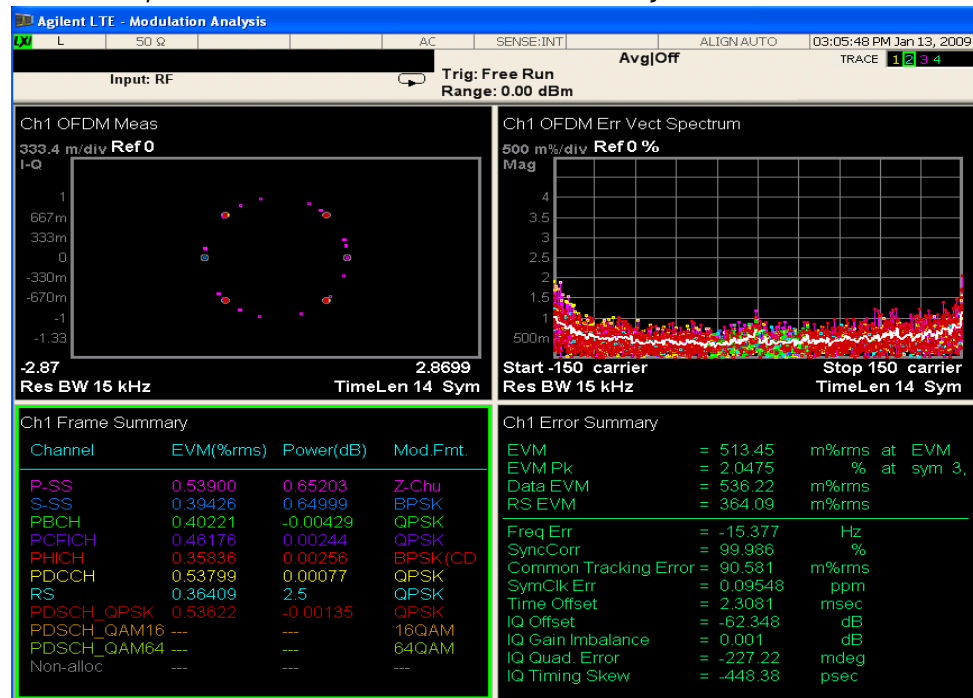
Agilent LTE - Modulation Analysis

L | 50 Ω | AC | SENSE:INT | ALIGN AUTO | 03:05:48 PM Jan 13, 2009

Avg|Off

TRACE 1 2 3 4

Input: RF

Trig: Free Run
Range: 0.00 dBm

Ch1 OFDM Meas
333.4 m/div Ref 0
I-Q
1
667m
333m
0
-330m
-670m
-1
-1.33
-2.87
2.8699
Res BW 15 kHz
TimeLen 14 Sym

Ch1 OFDM Err Vect Spectrum
500 m%/div Ref 0 %
Mag
4
3.5
3
2.5
2
1.5
1
500m
Start -150 carrier
Stop 150 carrier
Res BW 15 kHz
TimeLen 14 Sym

Ch1 Frame Summary

| Channel | EVM(%rms) | Power(dB) | Mod.Fmt. |
|---|---|---|---|
| P-SS | 0.53900 | 0.65203 | Z-Chu |
| S-SS | 0.39426 | 0.64999 | BPSK |
| PBCH | 0.40221 | -0.00429 | QPSK |
| PCFICH | 0.46176 | 0.00244 | QPSK |
| PHICH | 0.35836 | 0.00256 | BPSK(CD |
| PDCCH | 0.53799 | 0.00077 | QPSK |
| RS | 0.36409 | 2.5 | QPSK |
| PDSCH_QPSK | 0.53622 | -0.00135 | QPSK |
| PDSCH_QAM16 | --- | --- | 16QAM |
| PDSCH_QAM64 | --- | --- | 64QAM |
| Non-alloc | --- | --- | --- |

Ch1 Error Summary

EVM = 513.45 m%rms at EVM
EVM Pk = 2.0475 % at sym 3,
Data EVM = 536.22 m%rms
RS EVM = 364.09 m%rms
Freq Err = -15.377 Hz
SyncCorr = 99.986 %
Common Tracking Error = 90.581 m%rms
SymClk Err = 0.09548 ppm
Time Offset = 2.3081 msec
IQ Offset = -62.348 dB
IQ Gain Imbalance = 0.001 dB
IQ Quad. Error = -227.22 mdeg
IQ Timing Skew = -448.38 psec